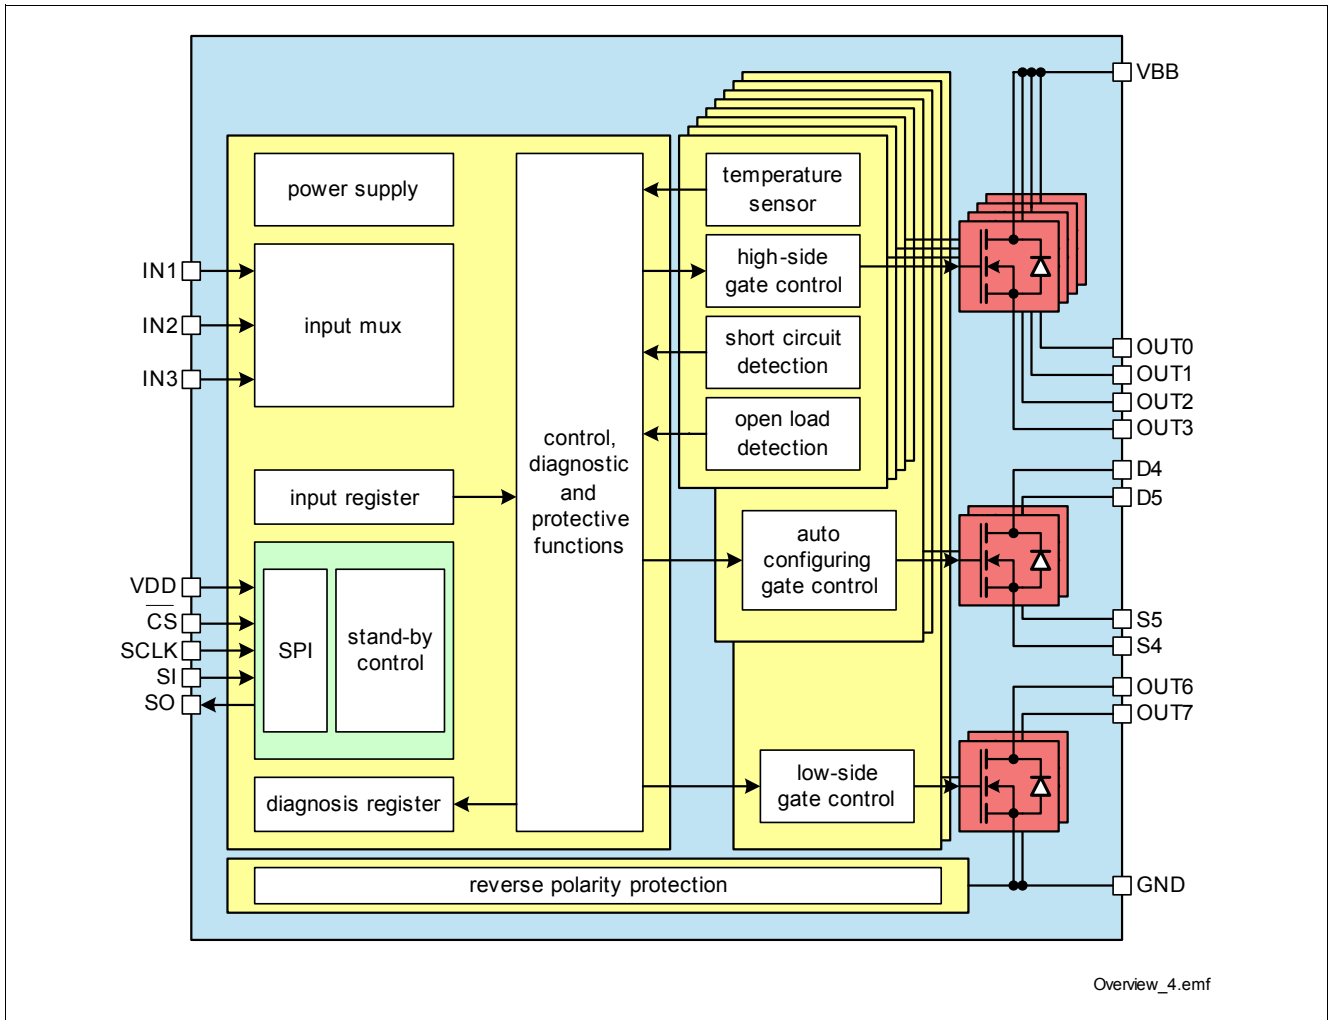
VBB

power supply

temperature sensor

IN1
IN2
IN3

input mux

high-side gate control

short circuit detection

open load detection

control, diagnostic and protective functions

OUT0
OUT1
OUT2
OUT3
D4
D5

input register

auto configuring gate control

VDD
$\overline{CS}$
SCLK
SI
SO

SPI

stand-by control

S5
S4
OUT6
OUT7

low-side gate control

diagnosis register

reverse polarity protection

GND

Overview_4.emf